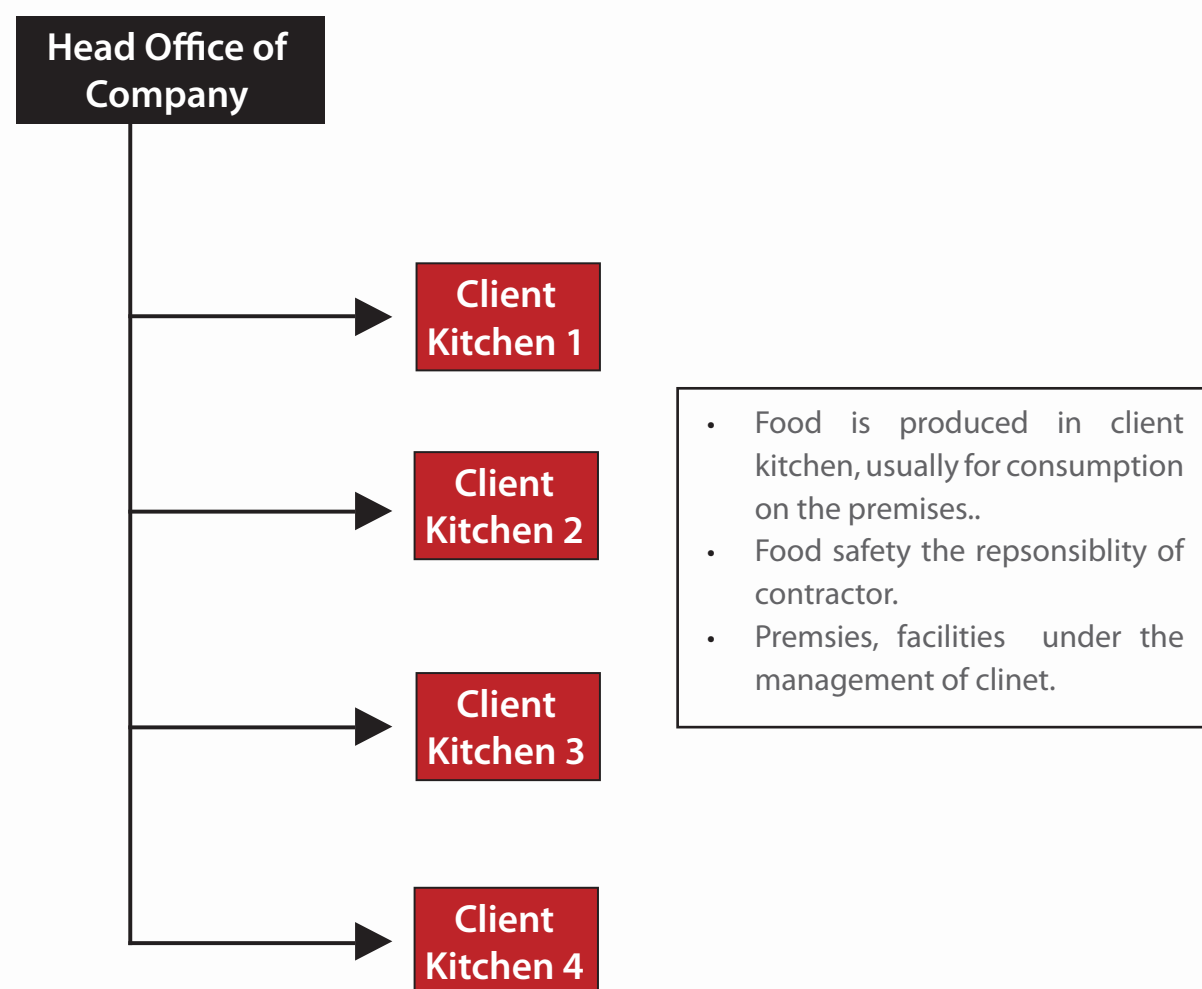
Head Office of Company

Client Kitchen 1

Client Kitchen 2

Client Kitchen 3

Client Kitchen 4

• Food is produced in client kitchen, usually for consumption on the premises..
• Food safety the repsonsiblity of contractor.
• Premsies, facilities under the management of clinet.